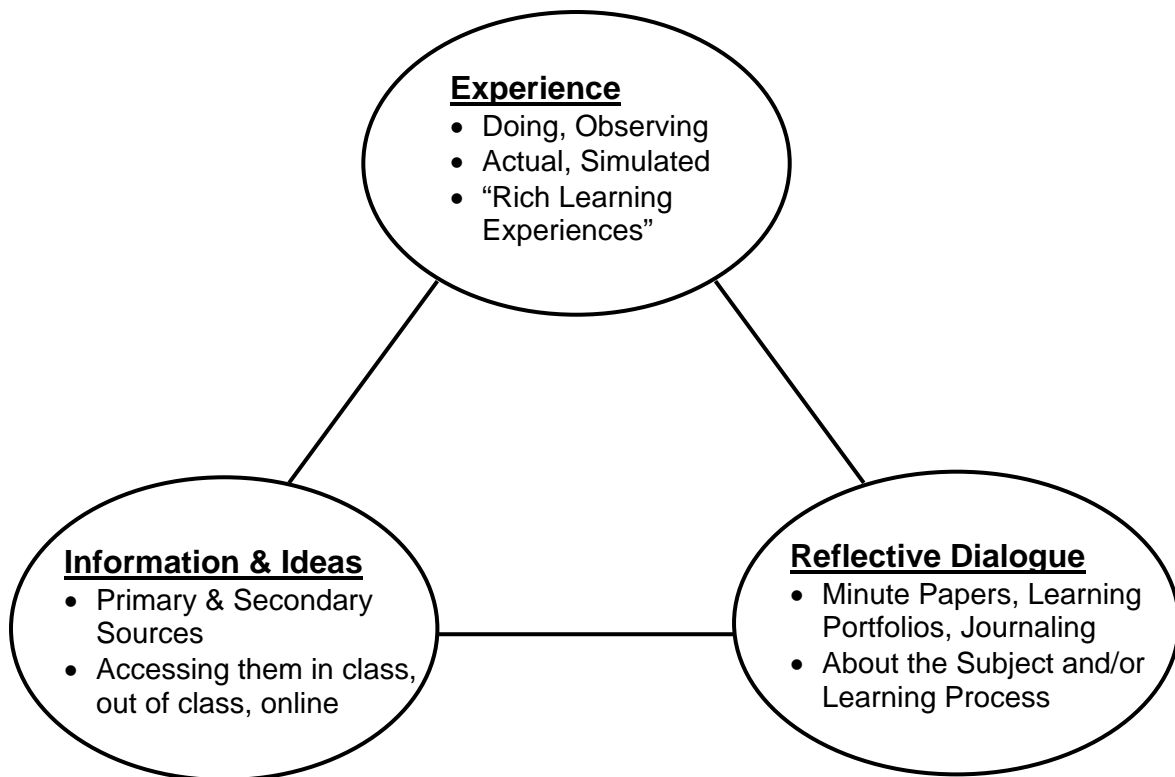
Experience
- Doing, Observing
- Actual, Simulated
- “Rich Learning Experiences”

Information & Ideas
- Primary & Secondary Sources
- Accessing them in class, out of class, online

Reflective Dialogue
- Minute Papers, Learning Portfolios, Journaling
- About the Subject and/or Learning Process